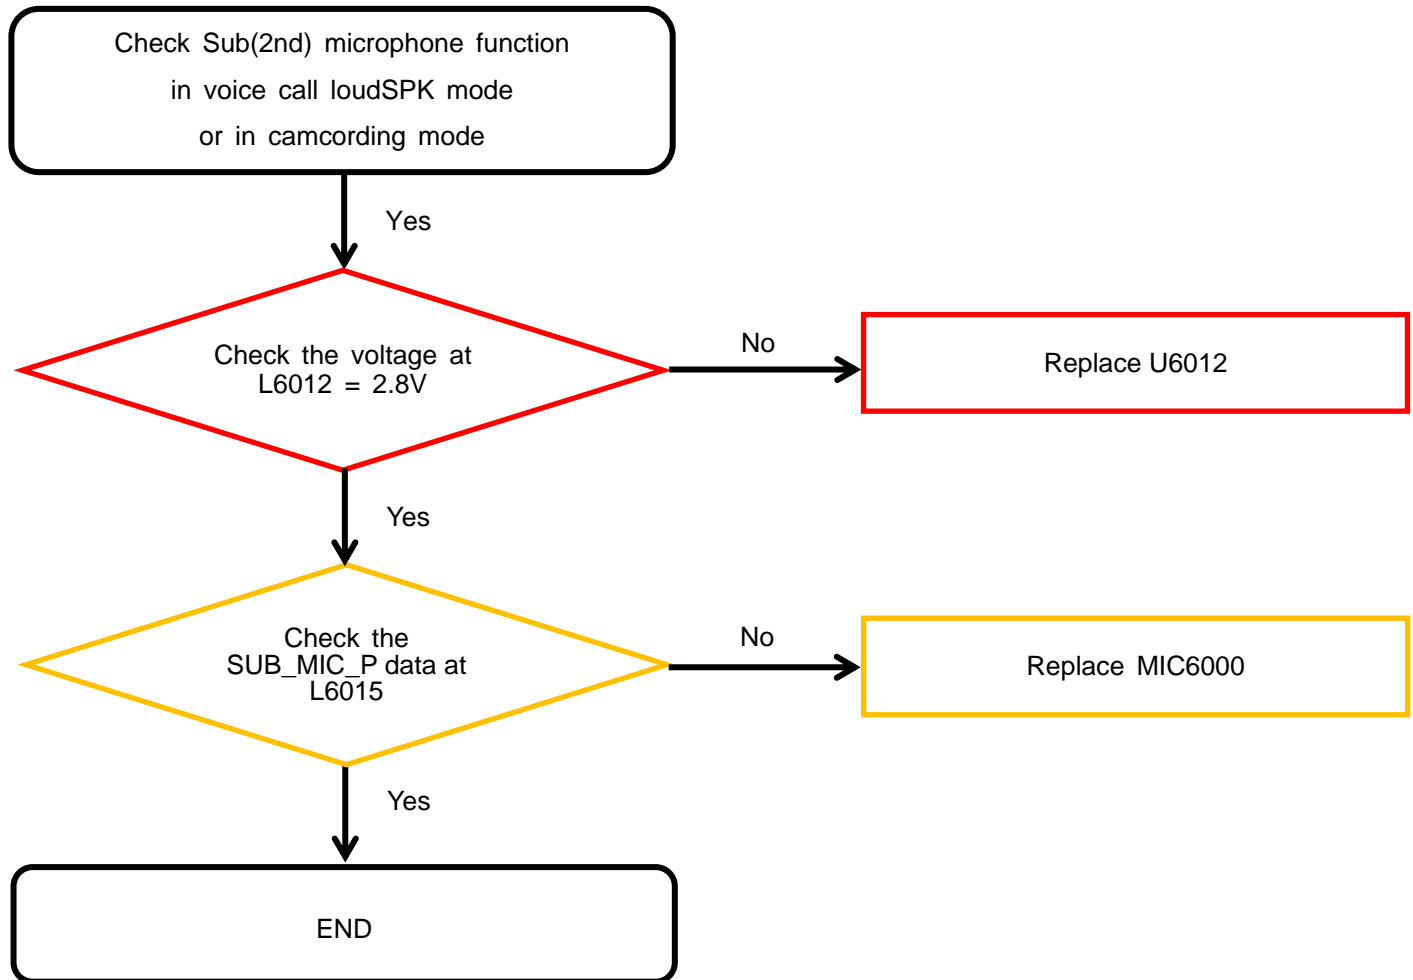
Check Sub(2nd) microphone function in voice call loudSPK mode or in camcording mode

Yes

Check the voltage at L6012 = 2.8V

No

Replace U6012

Yes

Check the SUB_MIC_P data at L6015

No

Replace MIC6000

Yes

END